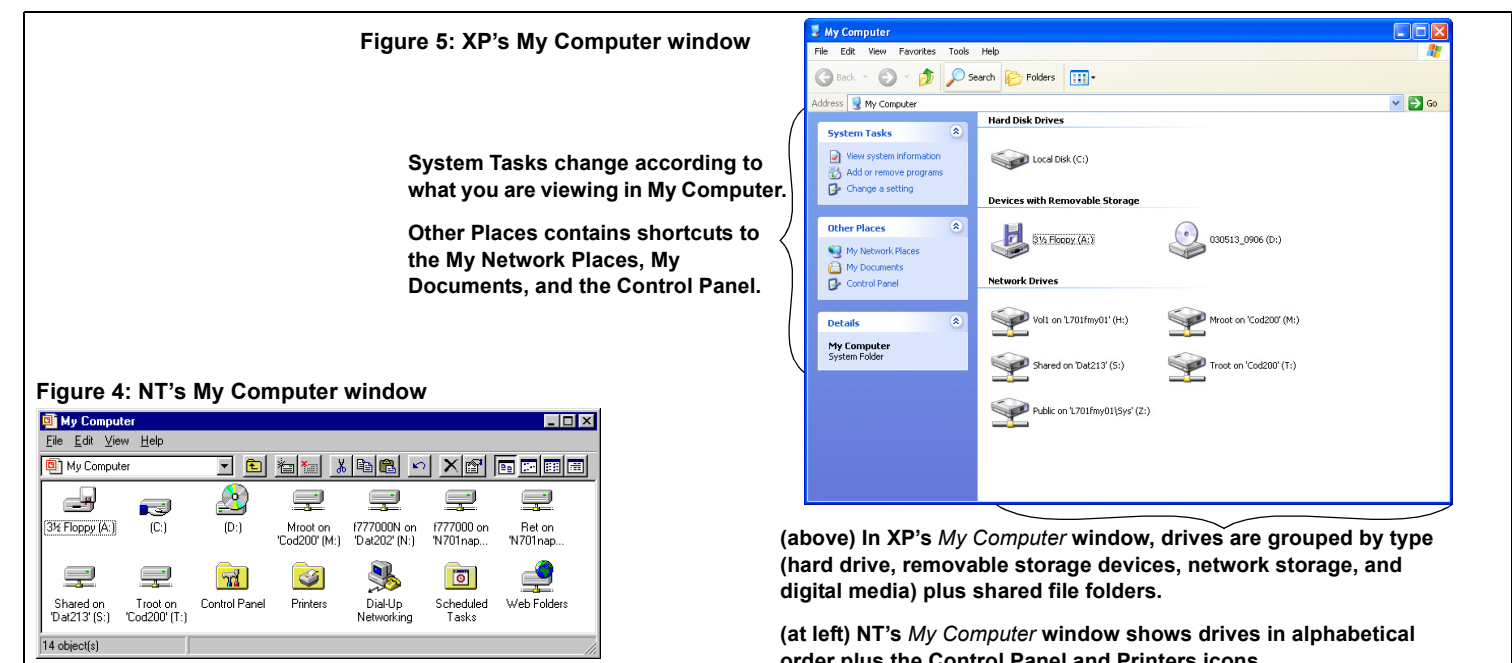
Figure 5: XP's My Computer window

System Tasks change according to what you are viewing in My Computer.

Other Places contains shortcuts to the My Network Places, My Documents, and the Control Panel.

My Computer
File Edit View Favorites Tools Help
Back Search Folders
Address My Computer Go

System Tasks
View system information
Add or remove programs
Change a setting

Other Places
My Network Places
My Documents
Control Panel

Details
My Computer
System Folder

Hard Disk Drives
Local Disk (C:)

Devices with Removable Storage
3½ Floppy (A:)
030513_0906 (D:)

Network Drives
Vol1 on 'L701fmy01' (H:)
Mroot on 'Cod200' (M:)
Shared on 'Dat213' (S:)
Troot on 'Cod200' (T:)
Public on 'L701fmy01\Sys' (Z:)

(above) In XP's *My Computer* window, drives are grouped by type (hard drive, removable storage devices, network storage, and digital media) plus shared file folders.

Figure 4: NT's My Computer window

My Computer
File Edit View Help
My Computer
3½ Floppy (A:)
(C:)
(D:)
Mroot on 'Cod200' (M:)
f777000N on 'Dat202' (N:)
f777000 on 'N701nap...
Ret on 'N701nap...
Shared on 'Dat213' (S:)
Troot on 'Cod200' (T:)
Control Panel
Printers
Dial-Up Networking
Scheduled Tasks
Web Folders
14 object(s)

(at left) NT's *My Computer* window shows drives in alphabetical order plus the Control Panel and Printers icons.